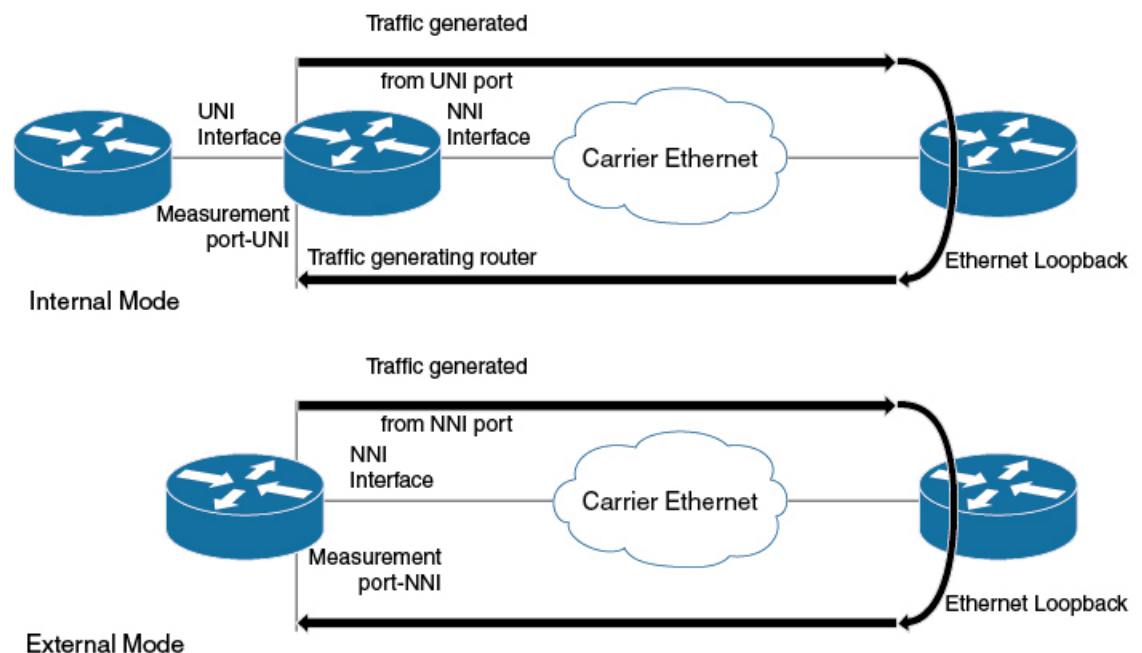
Traffic generated

from UNI port

UNI Interface

NNI Interface

Carrier Ethernet

Measurement port-UNI

Traffic generating router

Ethernet Loopback

Internal Mode

Traffic generated

from NNI port

NNI Interface

Carrier Ethernet

Measurement port-NNI

Ethernet Loopback

External Mode